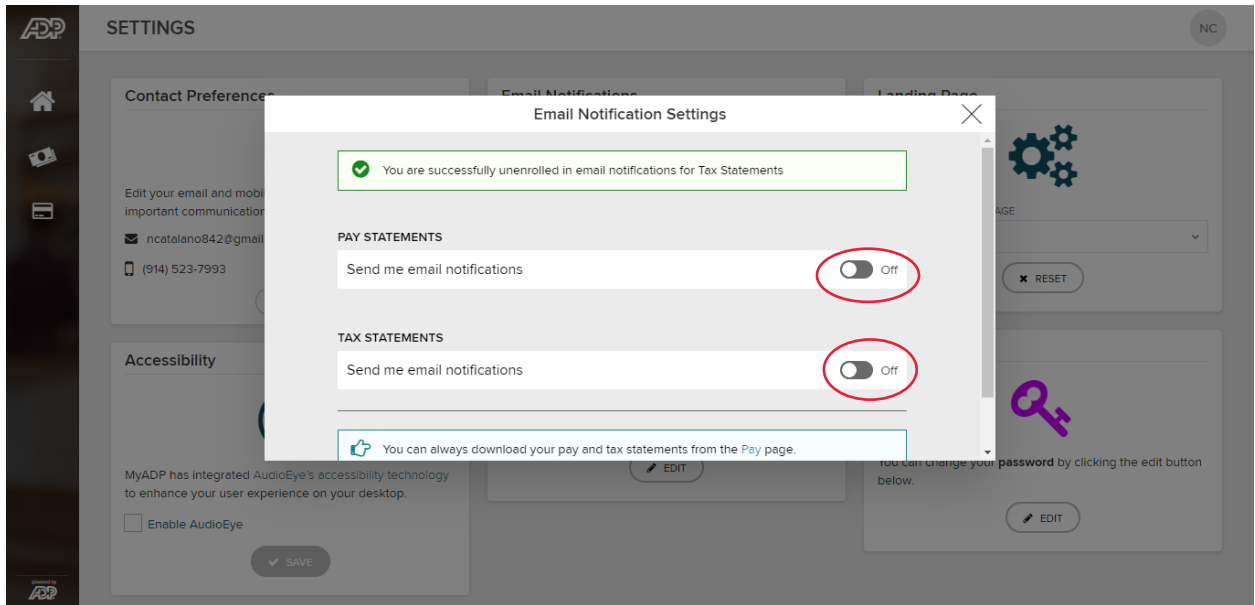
ADP

SETTINGS

NC

Contact Preferences

Edit your email and mobi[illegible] important communication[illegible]

ncatalano842@gmail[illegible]

(914) 523-7993

Email Notifications

Landing Page

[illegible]AGE

RESET

Accessibility

MyADP has integrated AudioEye's accessibility technology to enhance your user experience on your desktop.

Enable AudioEye

SAVE

EDIT

You can change your password by clicking the edit button below.

EDIT

Email Notification Settings

You are successfully unenrolled in email notifications for Tax Statements

PAY STATEMENTS

Send me email notifications

Off

TAX STATEMENTS

Send me email notifications

Off

You can always download your pay and tax statements from the Pay page.

powered by ADP